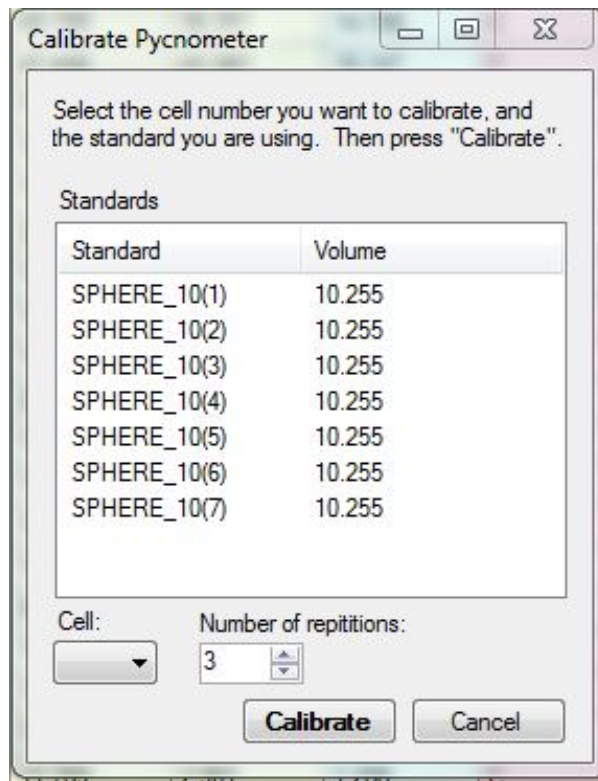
Calibrate Pycnometer

Select the cell number you want to calibrate, and the standard you are using. Then press "Calibrate".

Standards

| Standard | Volume |
|---|---|
| SPHERE_10(1) | 10.255 |
| SPHERE_10(2) | 10.255 |
| SPHERE_10(3) | 10.255 |
| SPHERE_10(4) | 10.255 |
| SPHERE_10(5) | 10.255 |
| SPHERE_10(6) | 10.255 |
| SPHERE_10(7) | 10.255 |

Cell:

Number of repititions:

3

Calibrate

Cancel